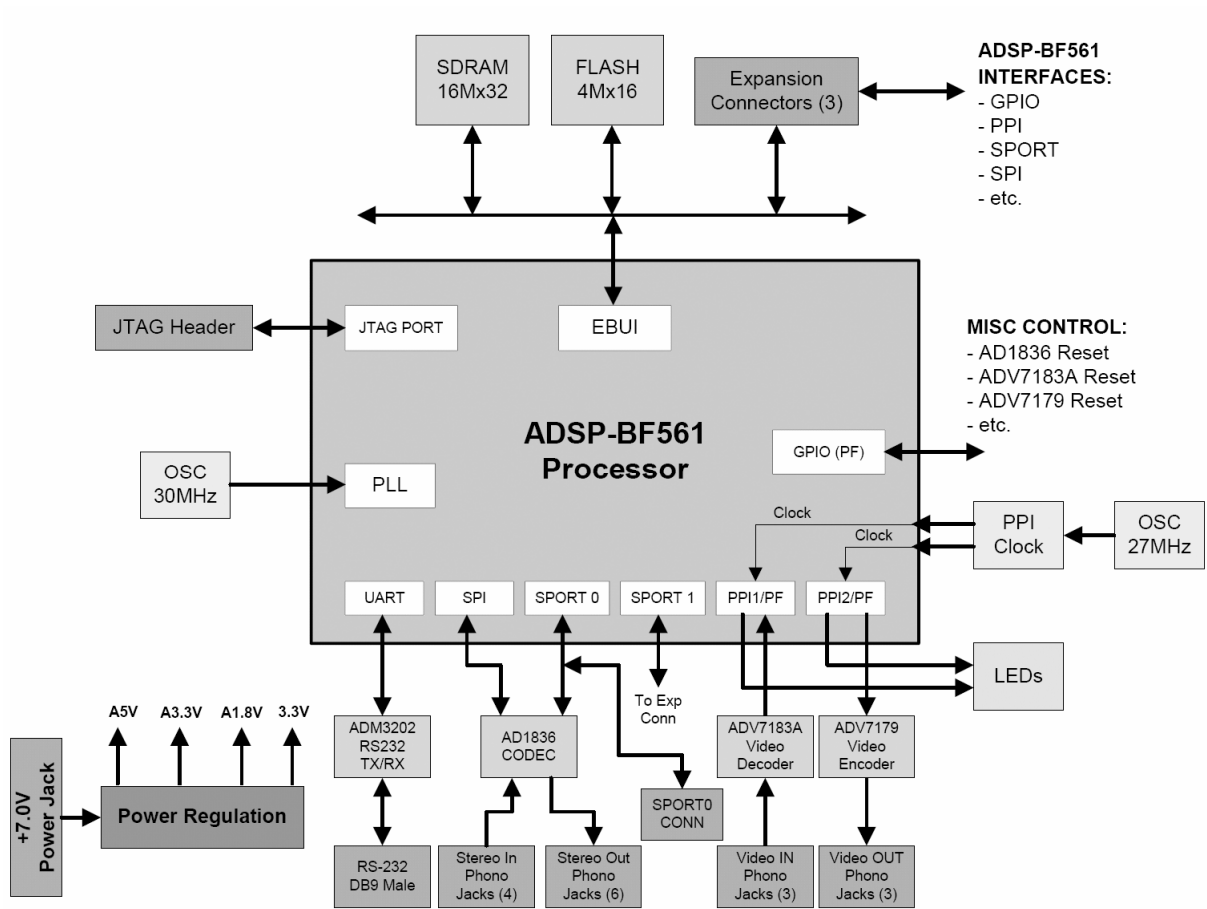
SDRAM
16Mx32

FLASH
4Mx16

Expansion
Connectors (3)

ADSP-BF561
INTERFACES:
- GPIO
- PPI
- SPORT
- SPI
- etc.

JTAG Header

JTAG PORT

EBUI

MISC CONTROL:
- AD1836 Reset
- ADV7183A Reset
- ADV7179 Reset
- etc.

ADSP-BF561
Processor

GPIO (PF)

OSC
30MHz

PLL

Clock

Clock

PPI
Clock

OSC
27MHz

UART

SPI

SPORT 0

SPORT 1

PPI1/PF

PPI2/PF

LEDs

To Exp
Conn

A5V

A3.3V

A1.8V

3.3V

ADM3202
RS232
TX/RX

AD1836
CODEC

ADV7183A
Video
Decoder

ADV7179
Video
Encoder

+7.0V
Power Jack

Power Regulation

SPORT0
CONN

RS-232
DB9 Male

Stereo In
Phono
Jacks (4)

Stereo Out
Phono
Jacks (6)

Video IN
Phono
Jacks (3)

Video OUT
Phono
Jacks (3)